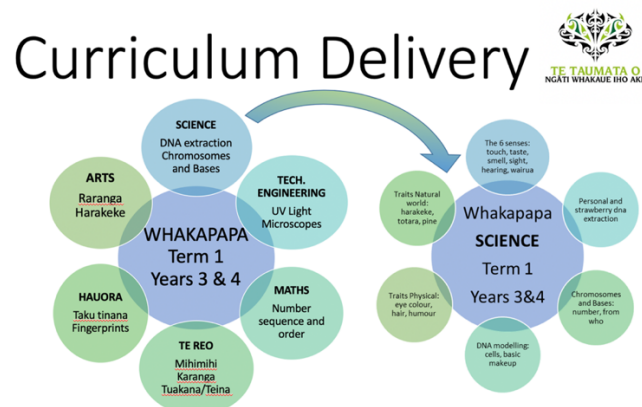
Curriculum Delivery

TE TAUMATA O
NGĀTI WHAKAUE IHO AK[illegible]

SCIENCE
DNA extraction
Chromosomes and Bases

ARTS
Raranga
Harakeke

TECH. ENGINEERING
UV Light
Microscopes

WHAKAPAPA
Term 1
Years 3 & 4

HAUORA
Taku tinana
Fingerprints

MATHS
Number sequence and order

TE REO
Mihimihi
Karanga
Tuakana/Teina

The 6 senses: touch, taste, smell, sight, hearing, wairua

Traits Natural world: harakeke, totara, pine

Whakapapa
SCIENCE
Term 1
Years 3&4

Personal and strawberry dna extraction

Traits Physical: eye colour, hair, humour

Chromosomes and Bases: number, from who

DNA modelling: cells, basic makeup